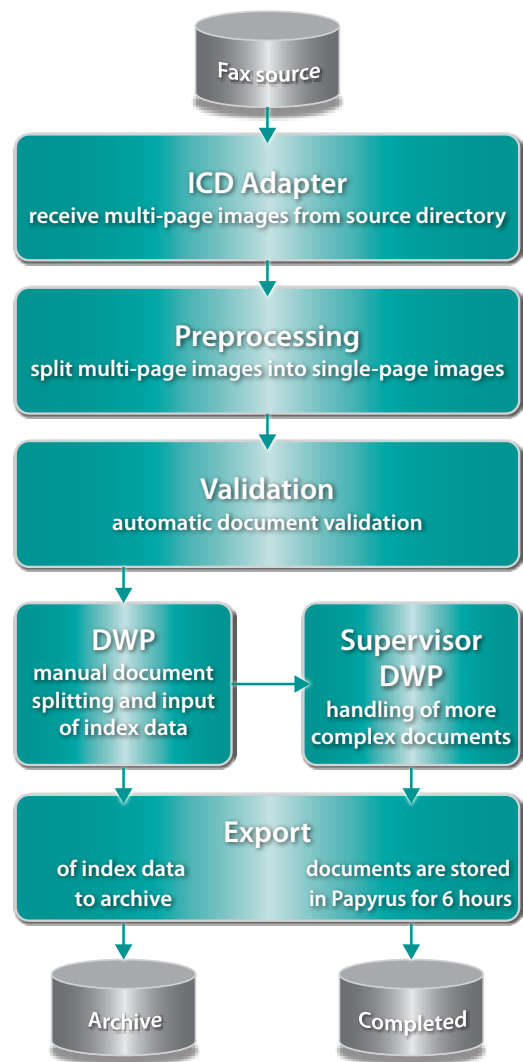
Fax source

ICD Adapter
receive multi-page images from source directory

Preprocessing
split multi-page images into single-page images

Validation
automatic document validation

DWP
manual document splitting and input of index data

Supervisor DWP
handling of more complex documents

Export
of index data to archive

documents are stored in Papyrus for 6 hours

Archive

Completed